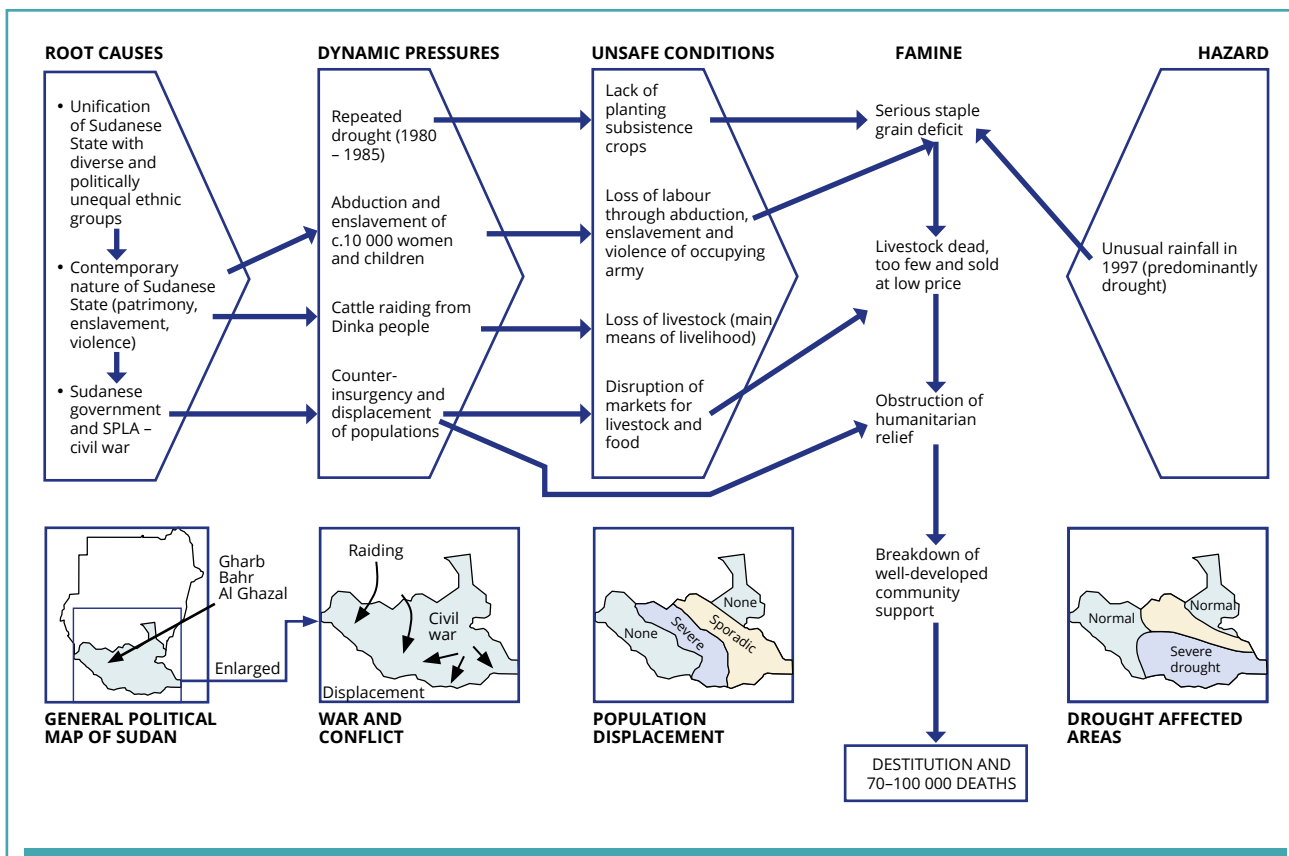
ROOT CAUSES

DYNAMIC PRESSURES

UNSAFE CONDITIONS

FAMINE

HAZARD

• Unification of Sudanese State with diverse and politically unequal ethnic groups

• Contemporary nature of Sudanese State (patrimony, enslavement, violence)

• Sudanese government and SPLA – civil war

Repeated drought (1980 – 1985)

Abduction and enslavement of c.10 000 women and children

Cattle raiding from Dinka people

Counter-insurgency and displacement of populations

Lack of planting subsistence crops

Loss of labour through abduction, enslavement and violence of occupying army

Loss of livestock (main means of livelihood)

Disruption of markets for livestock and food

Serious staple grain deficit

Livestock dead, too few and sold at low price

Obstruction of humanitarian relief

Breakdown of well-developed community support

DESTITUTION AND 70–100 000 DEATHS

Unusual rainfall in 1997 (predominantly drought)

Gharb Bahr Al Ghazal

Enlarged

GENERAL POLITICAL MAP OF SUDAN

Raiding

Civil war

Displacement

WAR AND CONFLICT

None

None

Severe

Sporadic

POPULATION DISPLACEMENT

Normal

Normal

Severe drought

DROUGHT AFFECTED AREAS